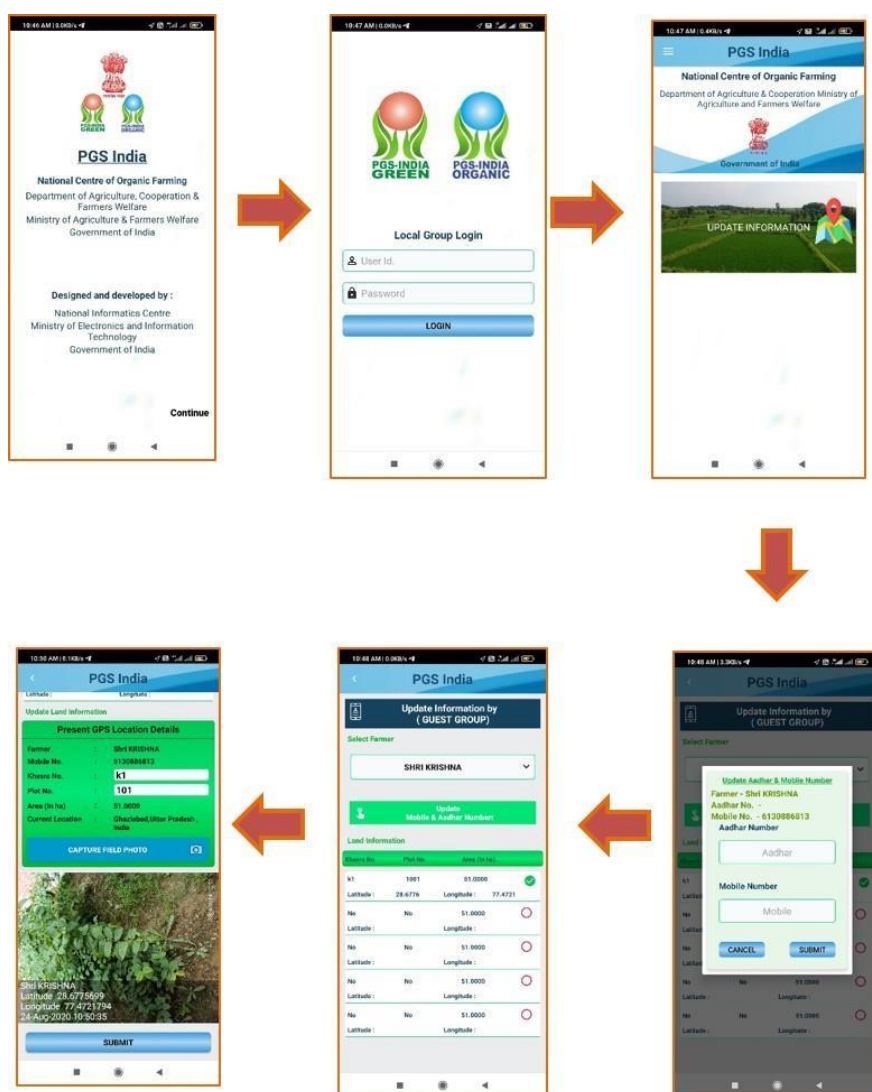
10:46 AM | 0.0KB/s

PGS-INDIA GREEN PGS-INDIA ORGANIC

PGS India

National Centre of Organic Farming

Department of Agriculture, Cooperation & Farmers Welfare
Ministry of Agriculture & Farmers Welfare
Government of India

Designed and developed by :

National Informatics Centre
Ministry of Electronics and Information Technology
Government of India

Continue

10:47 AM | 0.0KB/s

PGS-INDIA GREEN

PGS-INDIA ORGANIC

Local Group Login

User Id.

Password

LOGIN

10:47 AM | 0.4KB/s

PGS India

National Centre of Organic Farming

Department of Agriculture & Cooperation Ministry of Agriculture and Farmers Welfare

Government of India

UPDATE INFORMATION

10:48 AM | 3.3KB/s

PGS India

Update Information by ( GUEST GROUP)

Select Farmer

Update Aadhar & Mobile Number

Farmer - Shri KRISHNA
Aadhar No. -
Mobile No. - 6130886813

Aadhar Number

Aadhar

Mobile Number

Mobile

CANCEL

SUBMIT

k1

No No 51.0000
Latitude : Longitude :

No No 51.0000
Latitude : Longitude :

10:48 AM | 0.0KB/s

PGS India

Update Information by ( GUEST GROUP)

Select Farmer

SHRI KRISHNA

Update Mobile & Aadhar Number

Land Information

| Khasra No. | Plot No. | Area (In ha) |
|---|---|---|
| k1 | 1001 | 51.0000 |
| Latitude : 28.6776 | | Longitude : 77.4721 |
| No | No | 51.0000 |
| Latitude : | | Longitude : |
| No | No | 51.0000 |
| Latitude : | | Longitude : |
| No | No | 51.0000 |
| Latitude : | | Longitude : |
| No | No | 51.0000 |
| Latitude : | | Longitude : |

10:50 AM | 6.1KB/s

PGS India

Latitude : Longitude :

Update Land Information

Present GPS Location Details

| Farmer | : | Shri KRISHNA |
|---|---|---|
| Mobile No. | : | 6130886813 |
| Khasra No. | : | k1 |
| Plot No. | : | 101 |
| Area (In ha) | : | 51.0000 |
| Current Location | : | Ghaziabad,Uttar Pradesh , India |

CAPTURE FIELD PHOTO

Shri KRISHNA
Latitude 28.6775699
Longitude 77.4721394
24-Aug-2020 10:50:35

SUBMIT